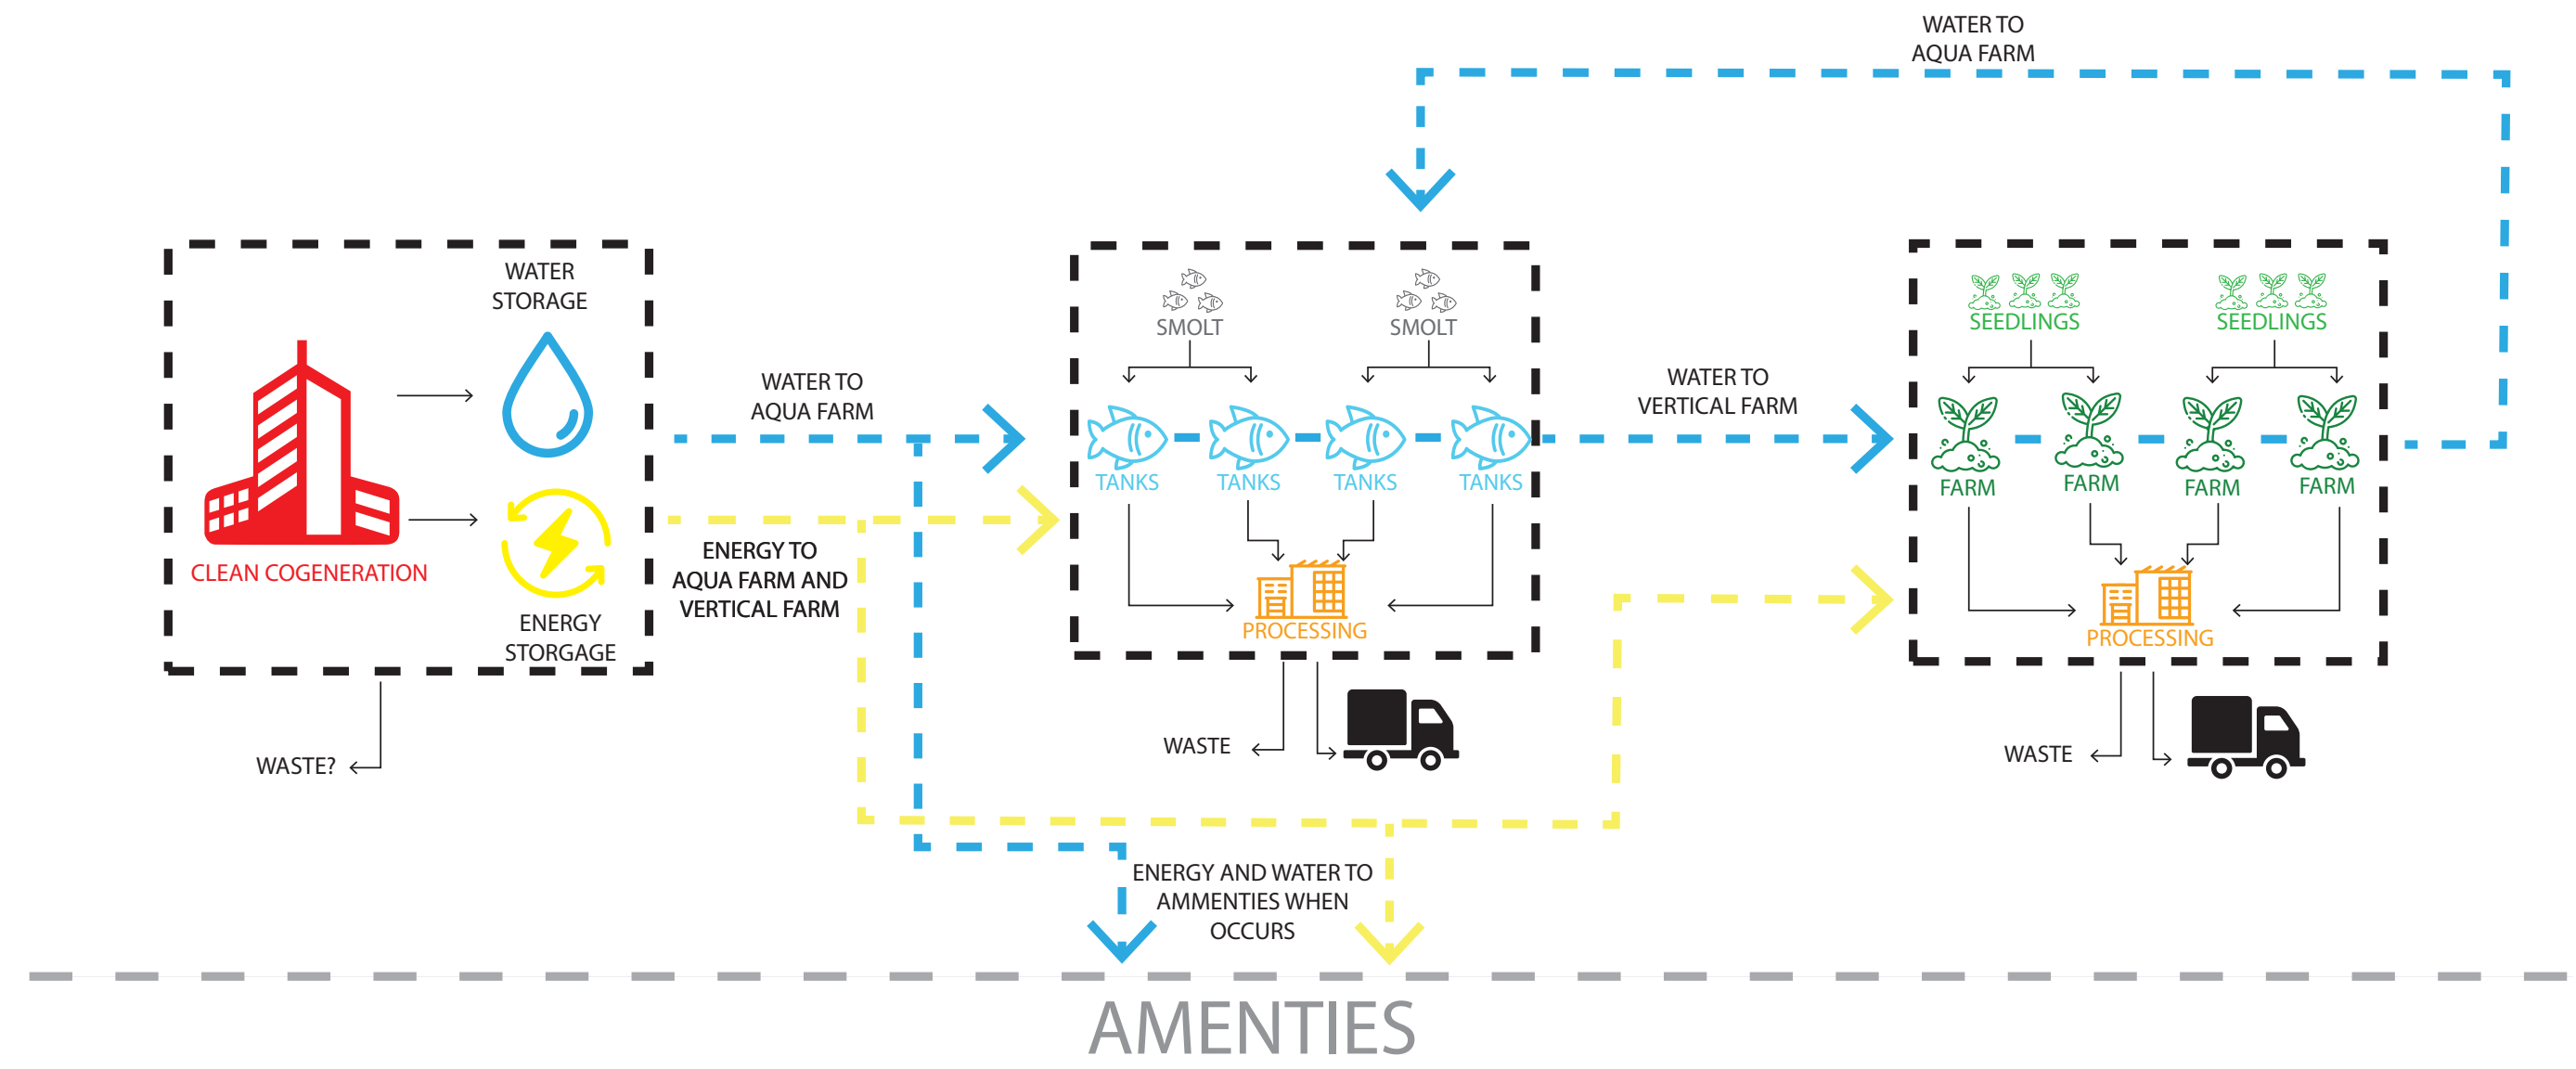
WATER TO AQUA FARM

WATER STORAGE

CLEAN COGENERATION

ENERGY STORGAGE

WASTE?

WATER TO AQUA FARM

ENERGY TO AQUA FARM AND VERTICAL FARM

SMOLT

SMOLT

TANKS

TANKS

TANKS

TANKS

PROCESSING

WASTE

WATER TO VERTICAL FARM

SEEDLINGS

SEEDLINGS

FARM

FARM

FARM

FARM

PROCESSING

WASTE

ENERGY AND WATER TO AMMENTIES WHEN OCCURS

AMENTIES